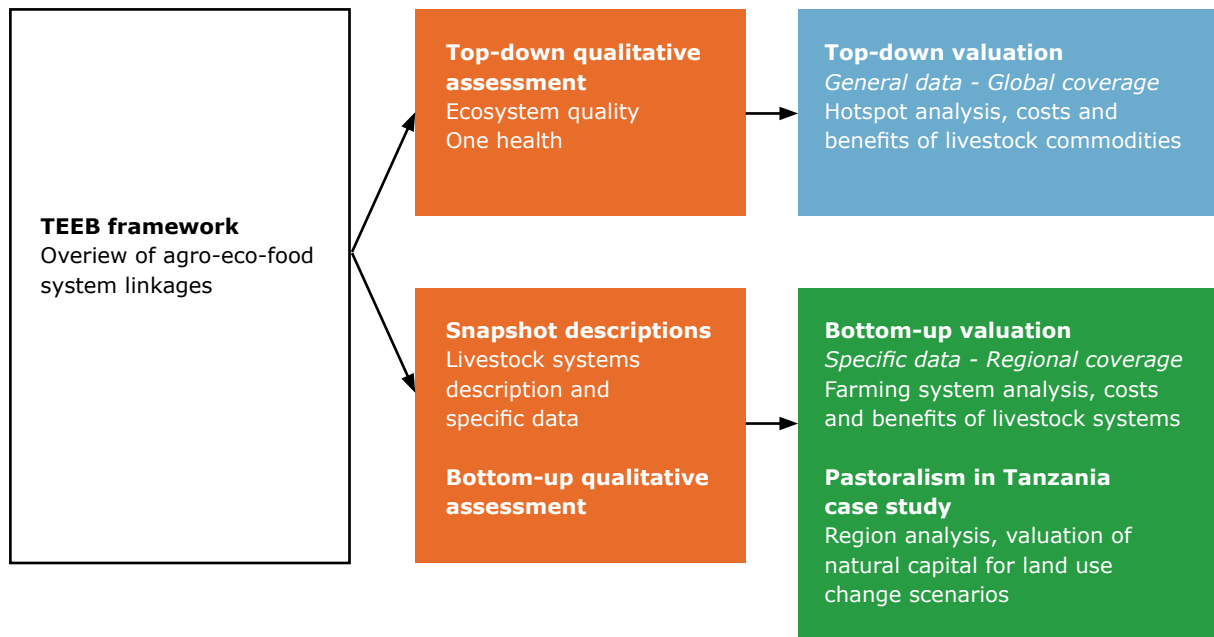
**TEEB framework**
Overiew of agro-eco-food system linkages

**Top-down qualitative assessment**
Ecosystem quality
One health

**Top-down valuation**
*General data - Global coverage*
Hotspot analysis, costs and benefits of livestock commodities

**Snapshot descriptions**
Livestock systems description and specific data

**Bottom-up qualitative assessment**

**Bottom-up valuation**
*Specific data - Regional coverage*
Farming system analysis, costs and benefits of livestock systems

**Pastoralism in Tanzania case study**
Region analysis, valuation of natural capital for land use change scenarios